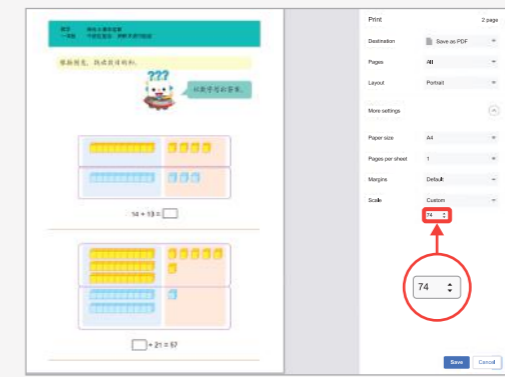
數學 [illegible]
一年級 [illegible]

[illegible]

???

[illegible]

14 + 13 =

+ 21 = 57

Print
2 page

Destination
Save as PDF

Pages
All

Layout
Portrait

More settings

Paper size
A4

Pages per sheet
1

Margins
Default

Scale
Custom

74

74

Save
Cancel